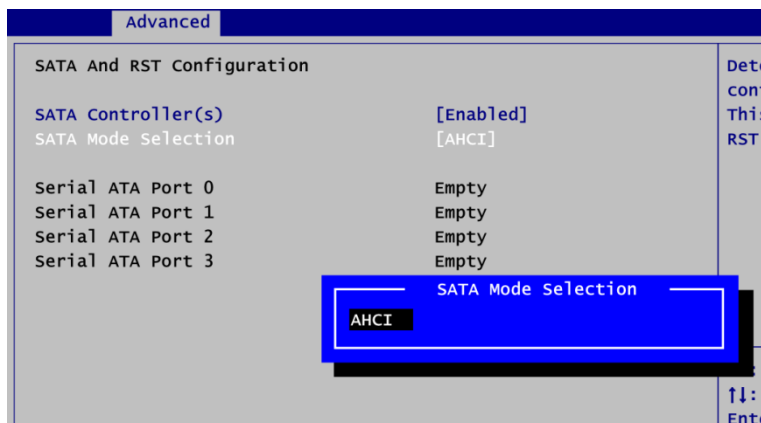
Advanced

SATA And RST Configuration

SATA Controller(s) [Enabled]
SATA Mode Selection [AHCI]

Serial ATA Port 0 Empty
Serial ATA Port 1 Empty
Serial ATA Port 2 Empty
Serial ATA Port 3 Empty

SATA Mode Selection
AHCI

Dete
con
Thi
RST

:
↑↓:
Ente